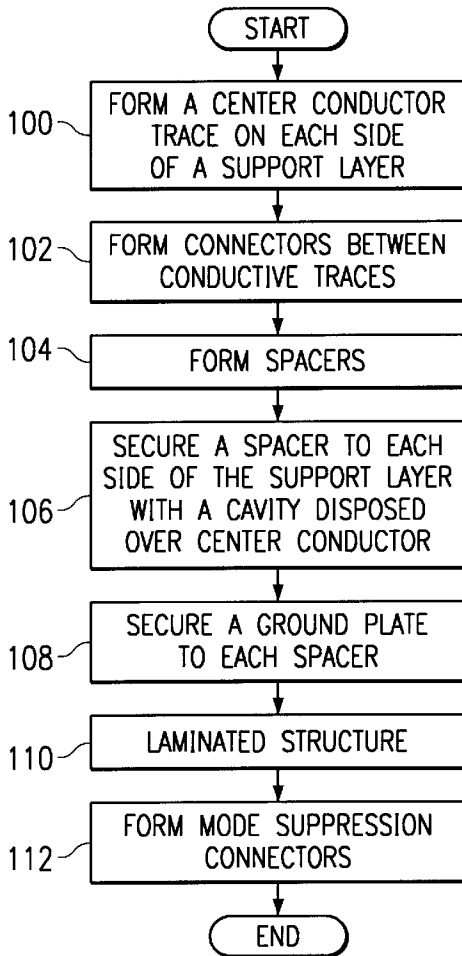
START

100 FORM A CENTER CONDUCTOR TRACE ON EACH SIDE OF A SUPPORT LAYER

102 FORM CONNECTORS BETWEEN CONDUCTIVE TRACES

104 FORM SPACERS

106 SECURE A SPACER TO EACH SIDE OF THE SUPPORT LAYER WITH A CAVITY DISPOSED OVER CENTER CONDUCTOR

108 SECURE A GROUND PLATE TO EACH SPACER

110 LAMINATED STRUCTURE

112 FORM MODE SUPPRESSION CONNECTORS

END